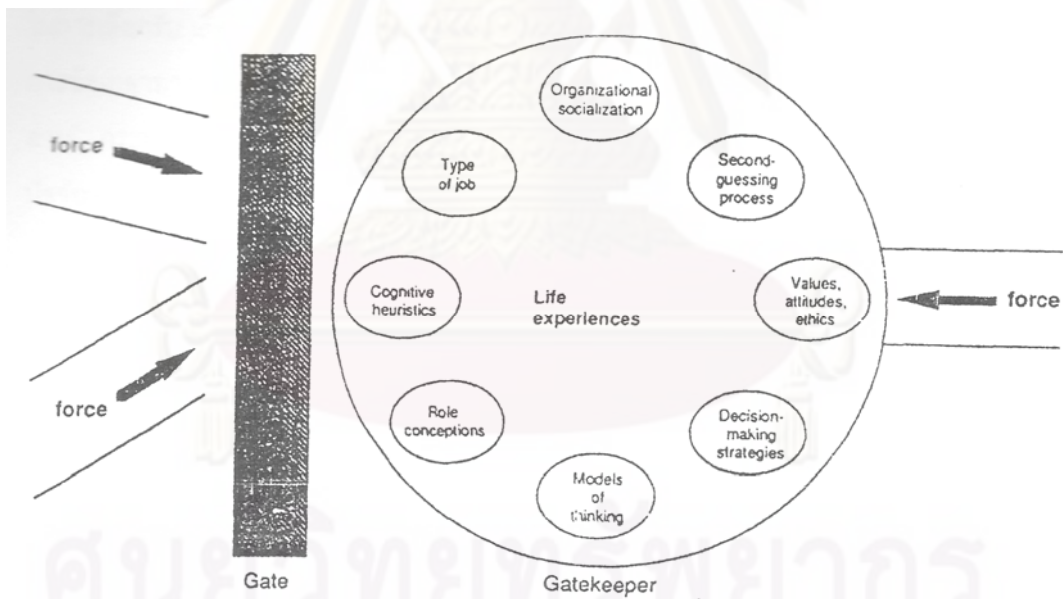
force

force

Gate

Organizational socialization

Type of job

Second-guessing process

Cognitive heuristics

Life experiences

Values, attitudes, ethics

force

Role conceptions

Decision-making strategies

Models of thinking

Gatekeeper

ศูนย์วิทยทรัพยากร